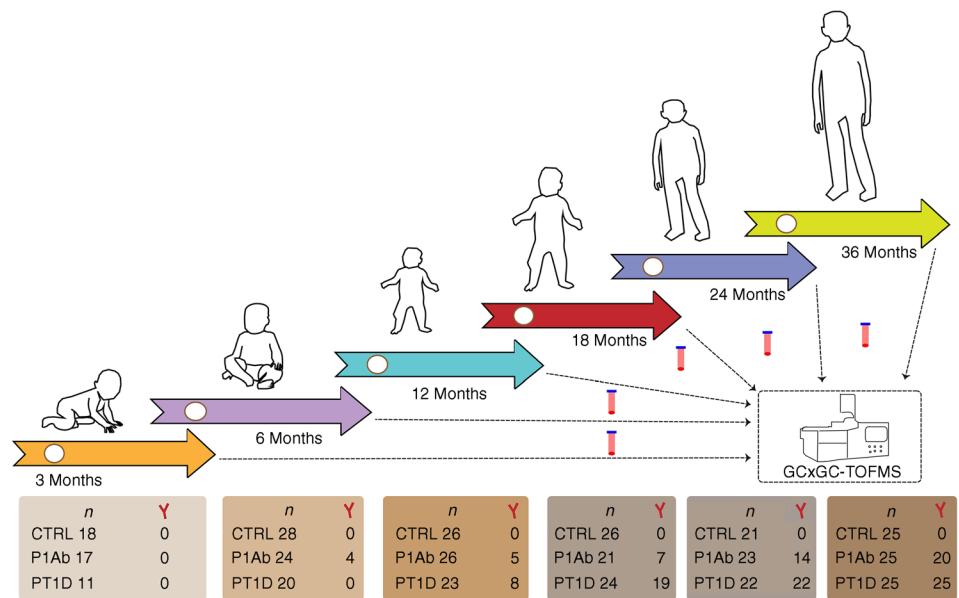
36 Months

24 Months

18 Months

12 Months

6 Months

3 Months

GCxGC-TOFMS

| *n* | Y |
|---|---|
| CTRL 18 | 0 |
| P1Ab 17 | 0 |
| PT1D 11 | 0 |

| *n* | Y |
|---|---|
| CTRL 28 | 0 |
| P1Ab 24 | 4 |
| PT1D 20 | 0 |

| *n* | Y |
|---|---|
| CTRL 26 | 0 |
| P1Ab 26 | 5 |
| PT1D 23 | 8 |

| *n* | Y |
|---|---|
| CTRL 26 | 0 |
| P1Ab 21 | 7 |
| PT1D 24 | 19 |

| *n* | Y |
|---|---|
| CTRL 21 | 0 |
| P1Ab 23 | 14 |
| PT1D 22 | 22 |

| *n* | Y |
|---|---|
| CTRL 25 | 0 |
| P1Ab 25 | 20 |
| PT1D 25 | 25 |